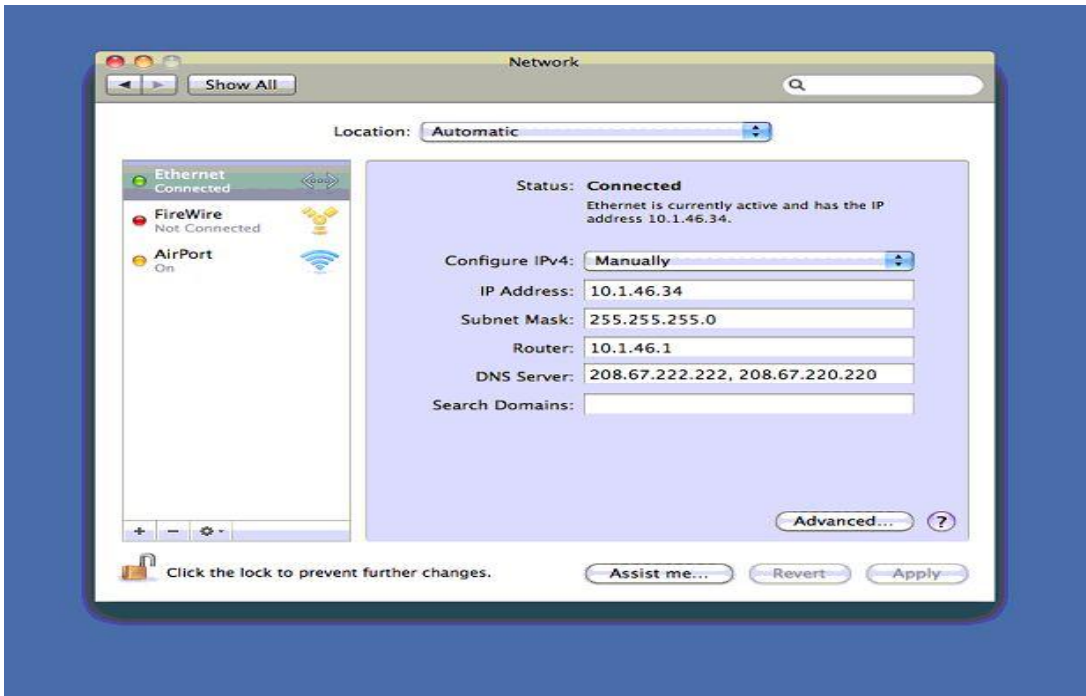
Network

Show All

Location: Automatic

Ethernet
Connected

FireWire
Not Connected

AirPort
On

Status: Connected

Ethernet is currently active and has the IP address 10.1.46.34.

Configure IPv4: Manually

IP Address: 10.1.46.34

Subnet Mask: 255.255.255.0

Router: 10.1.46.1

DNS Server: 208.67.222.222, 208.67.220.220

Search Domains:

Advanced...

?

+ −

Click the lock to prevent further changes.

Assist me...

Revert

Apply